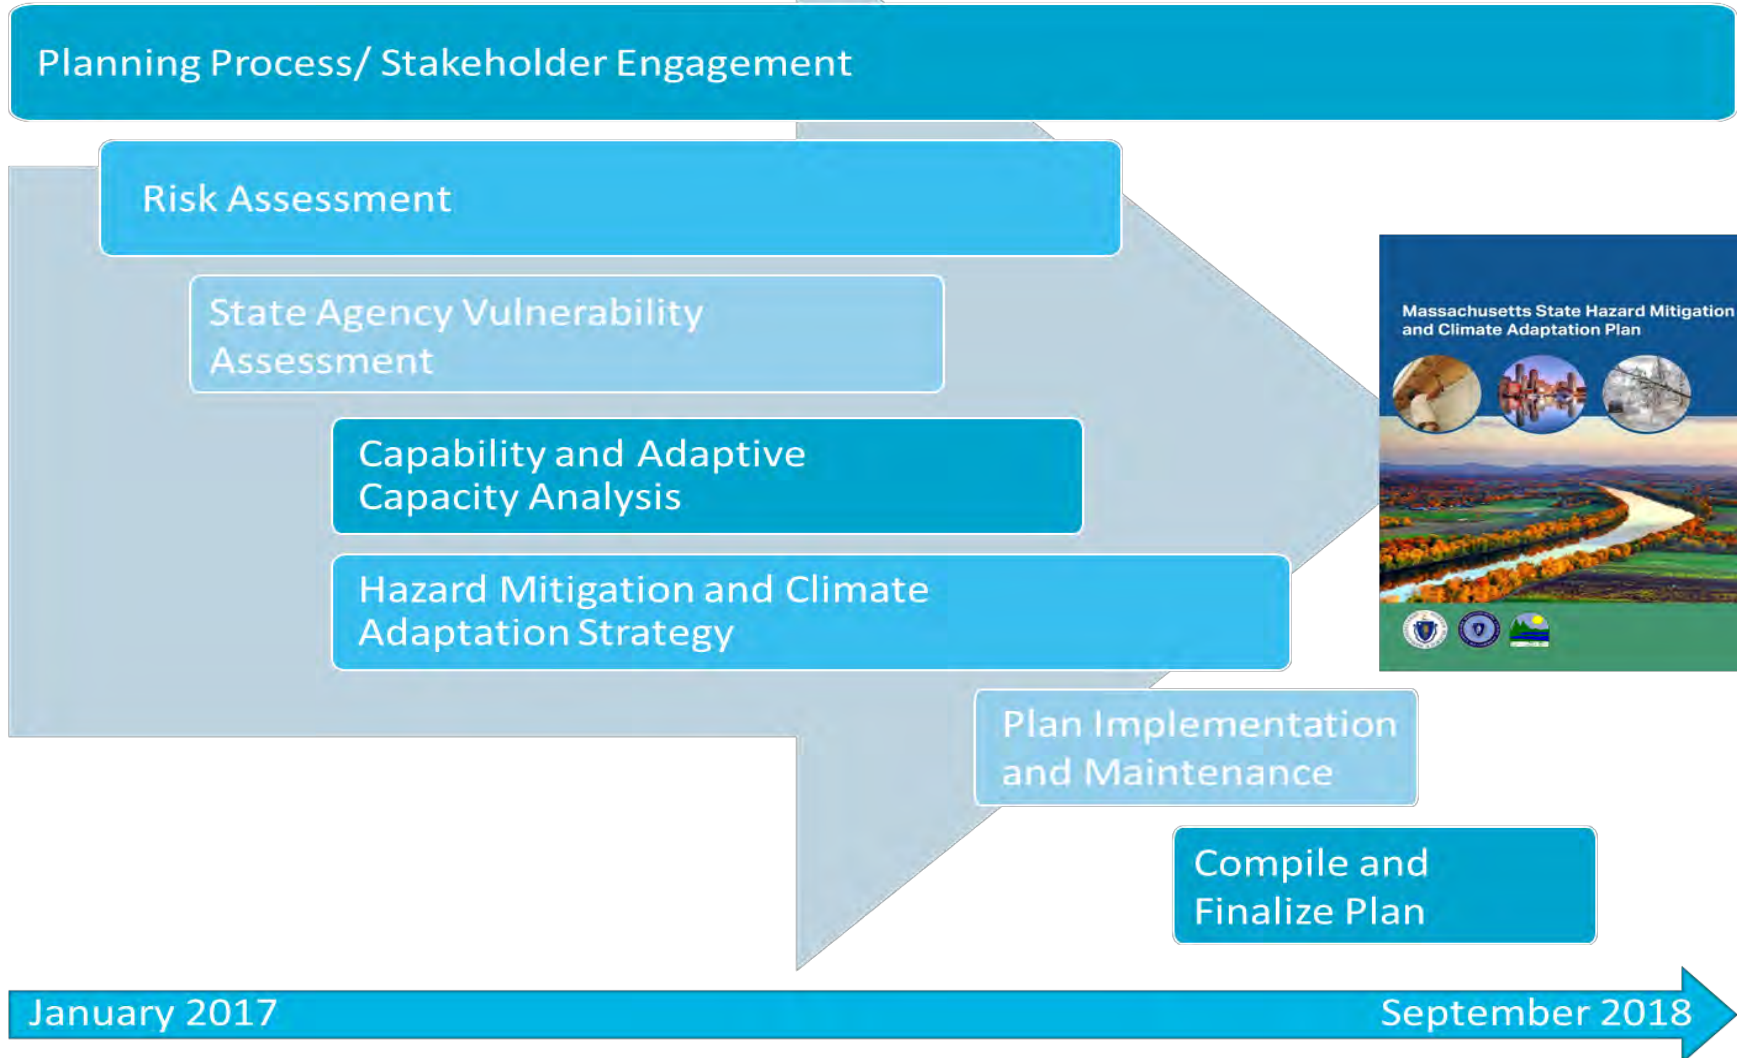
Planning Process/ Stakeholder Engagement

Risk Assessment

State Agency Vulnerability Assessment

Capability and Adaptive Capacity Analysis

Hazard Mitigation and Climate Adaptation Strategy

Massachusetts State Hazard Mitigation and Climate Adaptation Plan

Plan Implementation and Maintenance

Compile and Finalize Plan

January 2017

September 2018